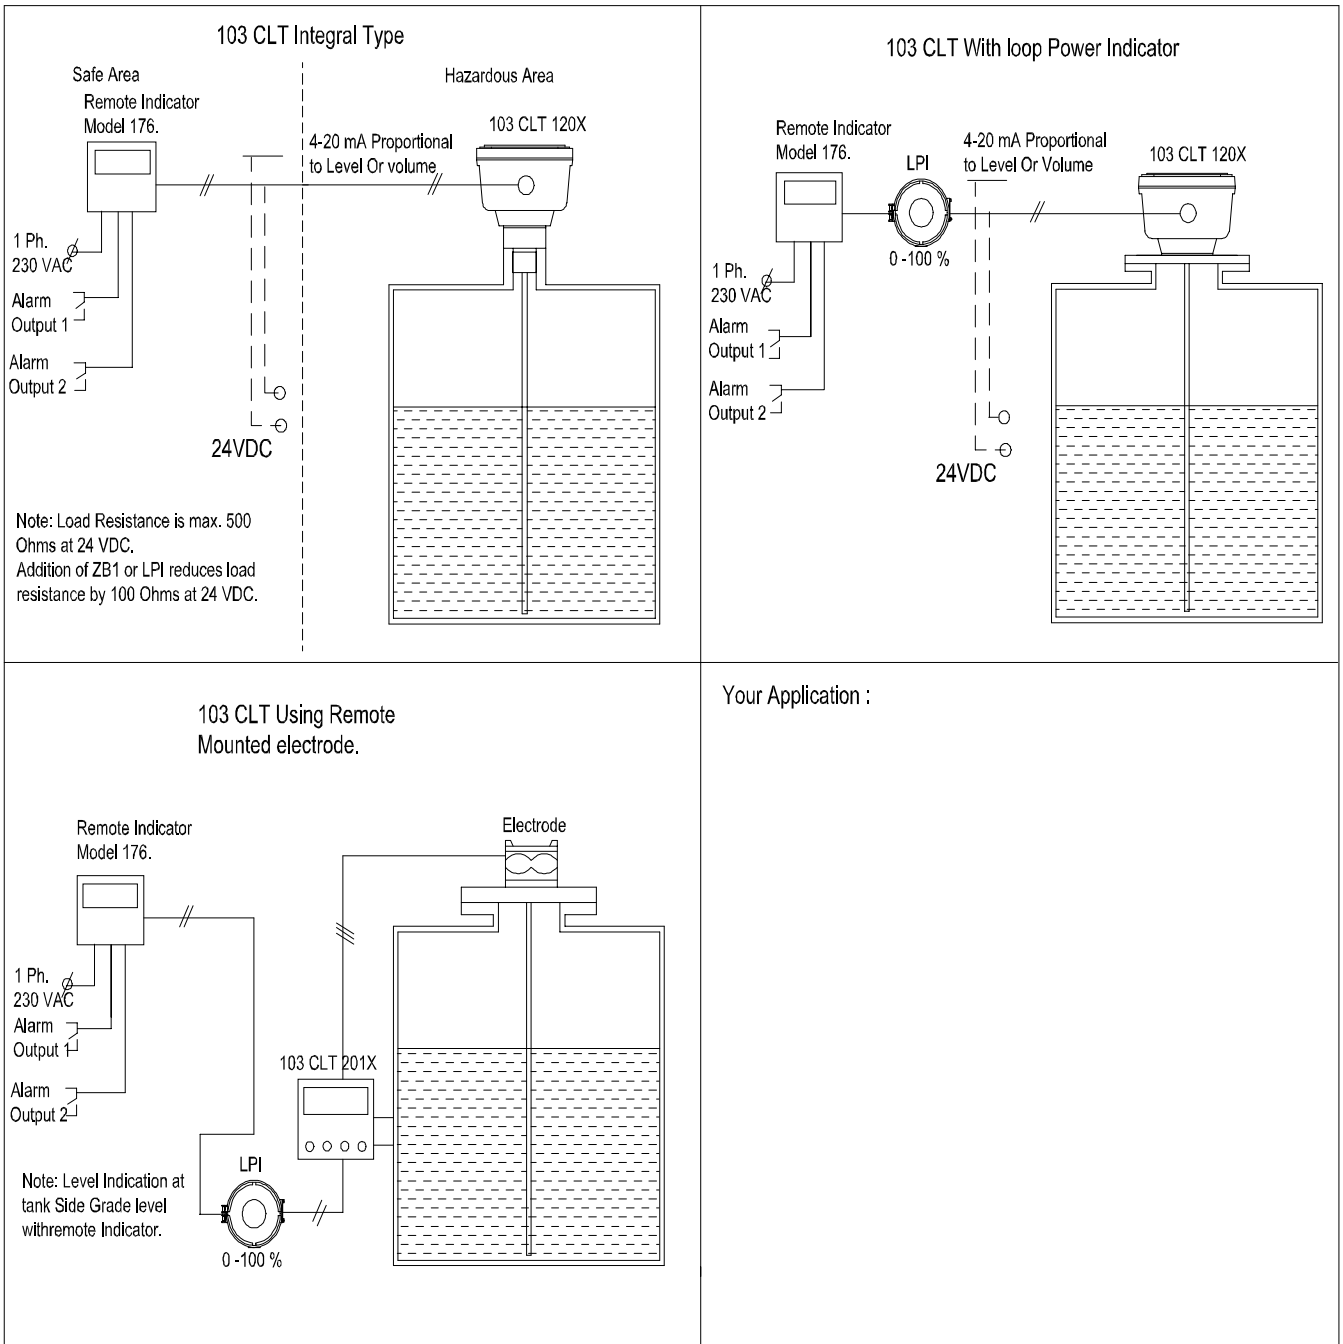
103 CLT Integral Type

Safe Area

Hazardous Area

Remote Indicator Model 176.

4-20 mA Proportional to Level Or volume

103 CLT 120X

1 Ph. 230 VAC

Alarm Output 1

Alarm Output 2

24VDC

Note: Load Resistance is max. 500 Ohms at 24 VDC.
Addition of ZB1 or LPI reduces load resistance by 100 Ohms at 24 VDC.

103 CLT With loop Power Indicator

Remote Indicator Model 176.

LPI

4-20 mA Proportional to Level Or Volume

103 CLT 120X

0 -100 %

1 Ph. 230 VAC

Alarm Output 1

Alarm Output 2

24VDC

103 CLT Using Remote Mounted electrode.

Remote Indicator Model 176.

Electrode

1 Ph. 230 VAC

Alarm Output 1

Alarm Output 2

103 CLT 201X

LPI

Note: Level Indication at tank Side Grade level withremote Indicator.

0 -100 %

Your Application :